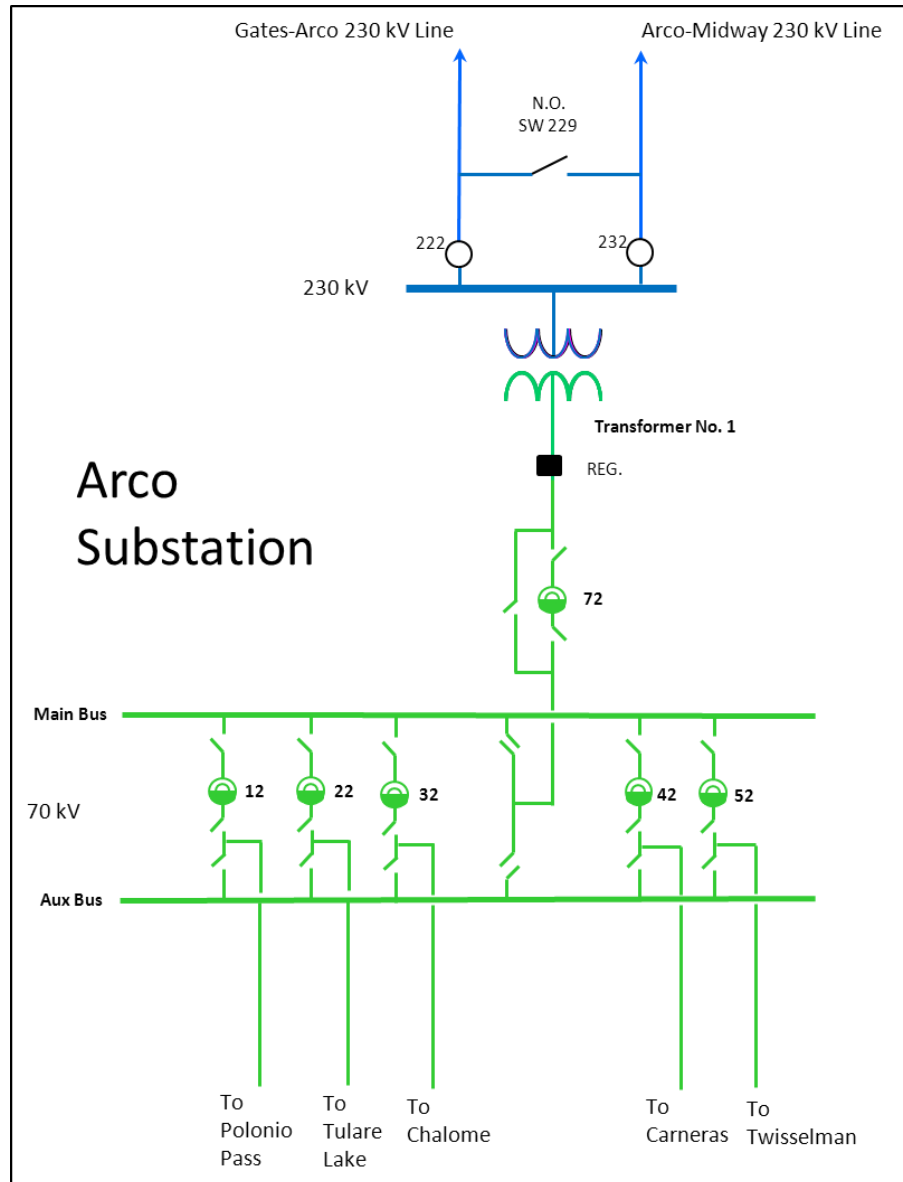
Gates-Arco 230 kV Line

Arco-Midway 230 kV Line

N.O.
SW 229

222

232

230 kV

Transformer No. 1

REG.

Arco
Substation

72

Main Bus

12

22

32

42

52

70 kV

Aux Bus

To Polonio Pass

To Tulare Lake

To Chalome

To Carneras

To Twisselman